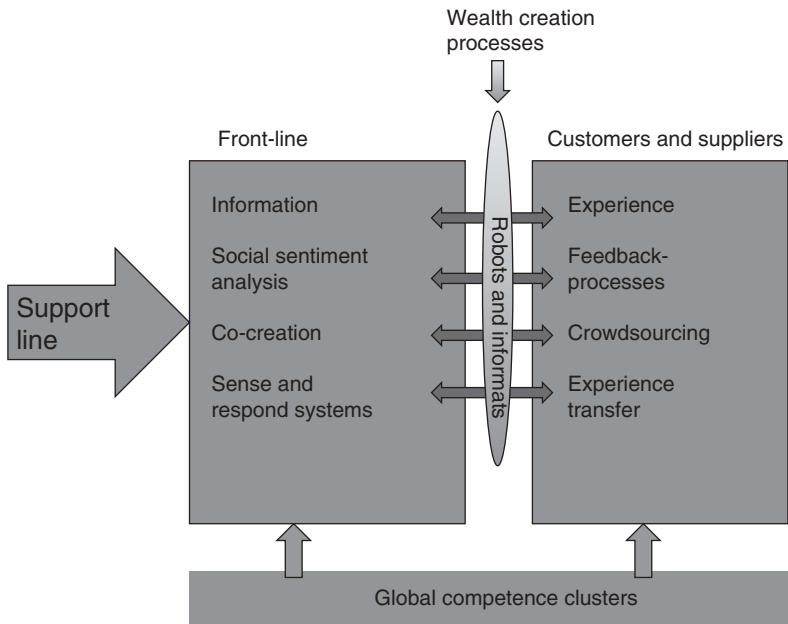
Wealth creation processes

Front-line

Customers and suppliers

Information

Social sentiment analysis

Co-creation

Sense and respond systems

Support line

Robots and informats

Experience

Feedback-processes

Crowdsourcing

Experience transfer

Global competence clusters